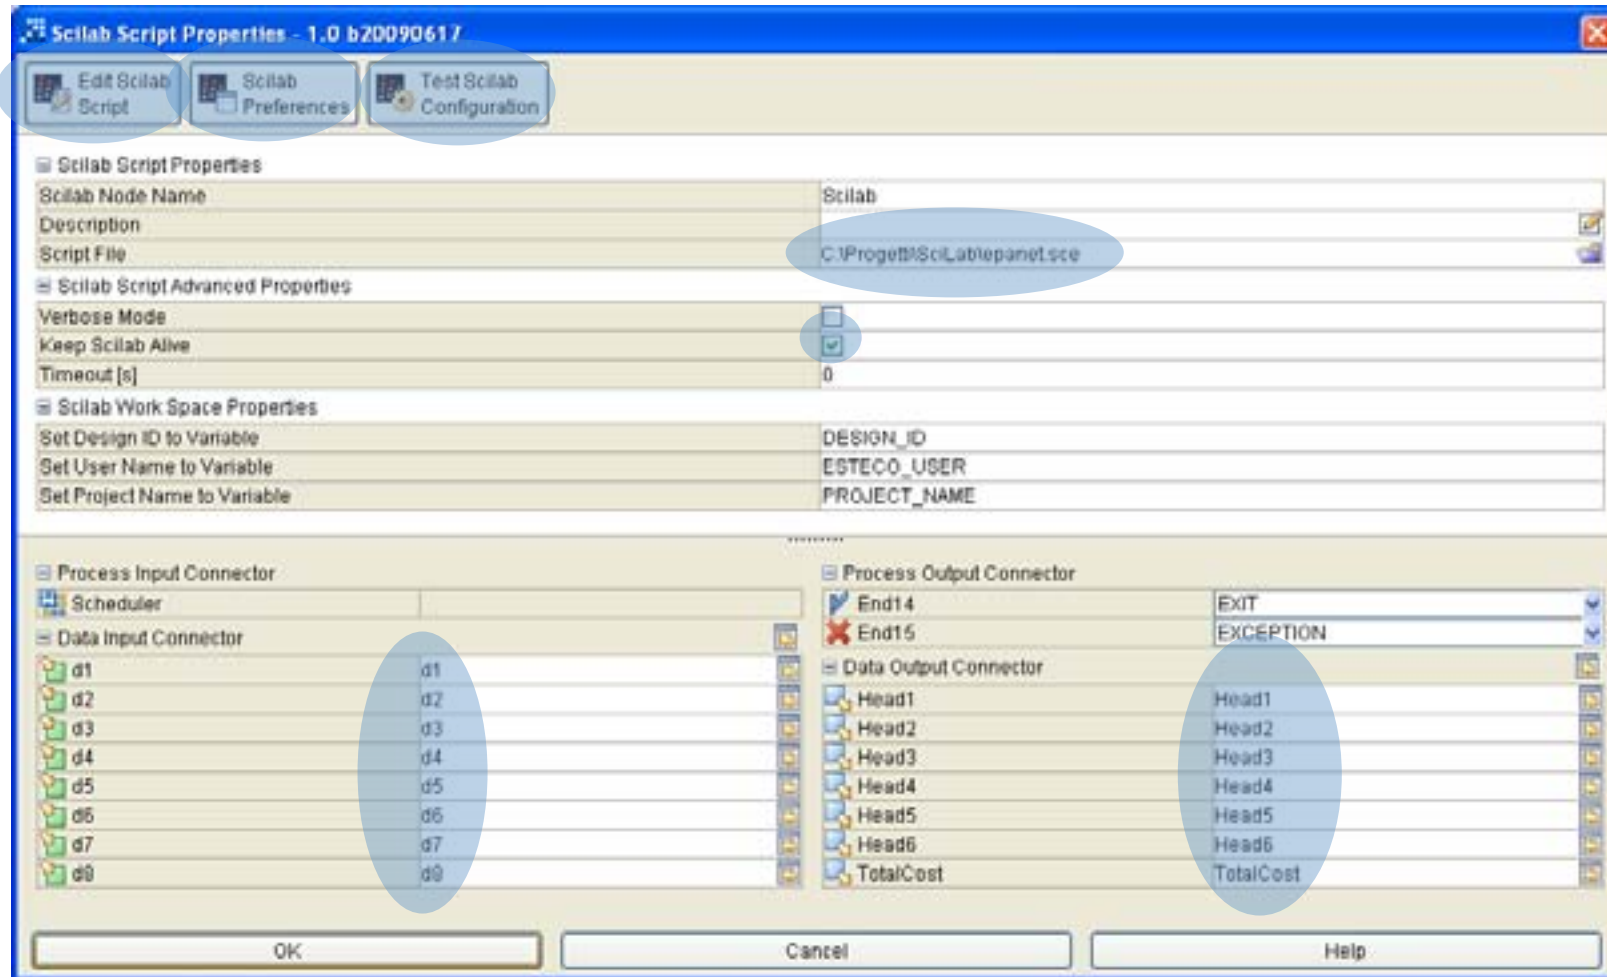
Scilab Script Properties - 1.0 b20090617

Edit Scilab Script
Scilab Preferences
Test Scilab Configuration

Scilab Script Properties

| | |
|---|---|
| Scilab Node Name | Scilab |
| Description | |
| Script File | C:\Progetti\SciLab\epanet.sce |

Scilab Script Advanced Properties

| | |
|---|---|
| Verbose Mode | ☐ |
| Keep Scilab Alive | ☑ |
| Timeout [s] | 0 |

Scilab Work Space Properties

| | |
|---|---|
| Set Design ID to Variable | DESIGN_ID |
| Set User Name to Variable | ESTECO_USER |
| Set Project Name to Variable | PROJECT_NAME |

Process Input Connector
Scheduler
Data Input Connector

| | |
|---|---|
| d1 | d1 |
| d2 | d2 |
| d3 | d3 |
| d4 | d4 |
| d5 | d5 |
| d6 | d6 |
| d7 | d7 |
| d8 | d8 |

Process Output Connector

| | |
|---|---|
| End14 | EXIT |
| End15 | EXCEPTION |

Data Output Connector

| | |
|---|---|
| Head1 | Head1 |
| Head2 | Head2 |
| Head3 | Head3 |
| Head4 | Head4 |
| Head5 | Head5 |
| Head6 | Head6 |
| TotalCost | TotalCost |

OK
Cancel
Help